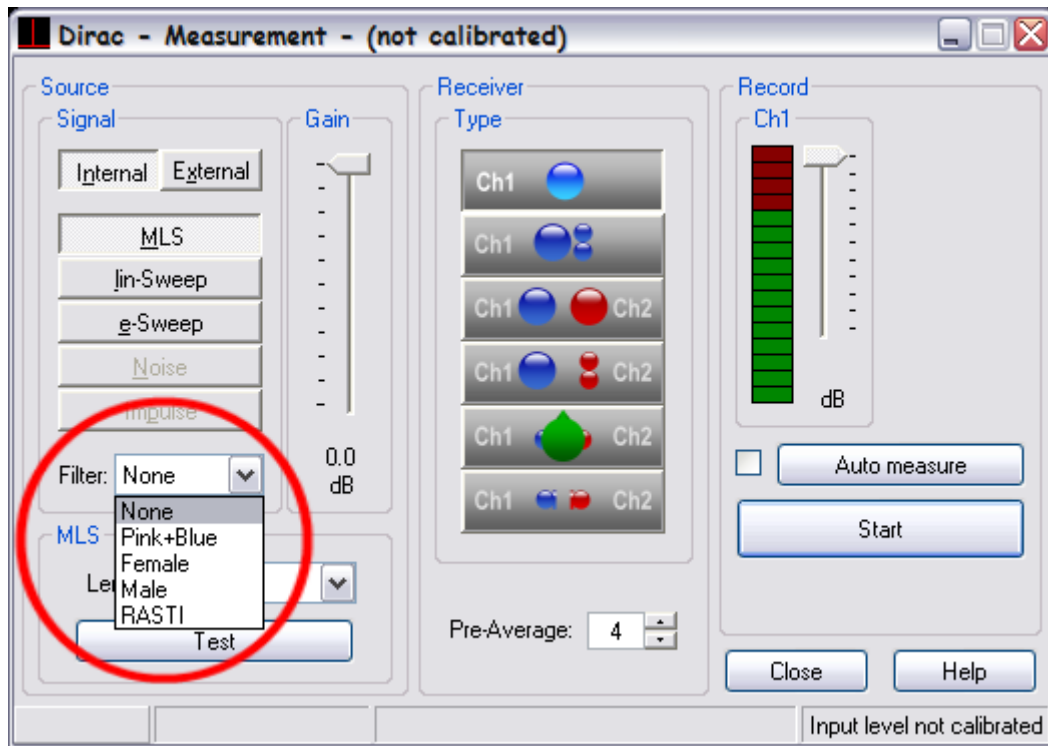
Dirac - Measurement - (not calibrated)

Source

Signal

Internal External

MLS

lin-Sweep

e-Sweep

Noise

Impulse

Filter: None

None
Pink+Blue
Female
Male
RASTI

MLS

Le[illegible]

Test

Gain

0.0
dB

Receiver

Type

Ch1

Ch1

Ch1 Ch2

Ch1 Ch2

Ch1 Ch2

Ch1 Ch2

Pre-Average: 4

Record

Ch1

dB

Auto measure

Start

Close

Help

Input level not calibrated